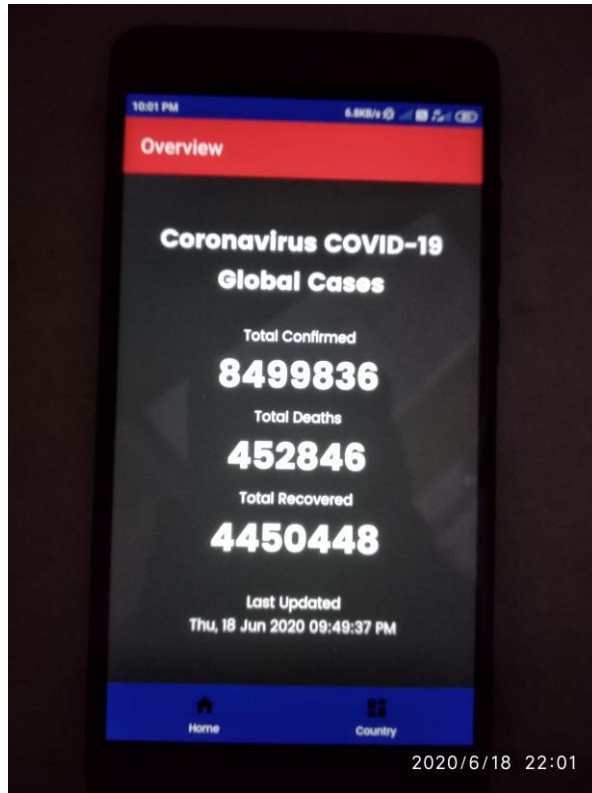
10:01 PM
6.8KB/s

Overview

Coronavirus COVID-19 Global Cases

Total Confirmed
8499836
Total Deaths
452846
Total Recovered
4450448

Last Updated
Thu, 18 Jun 2020 09:49:37 PM

Home
Country

2020/6/18 22:01